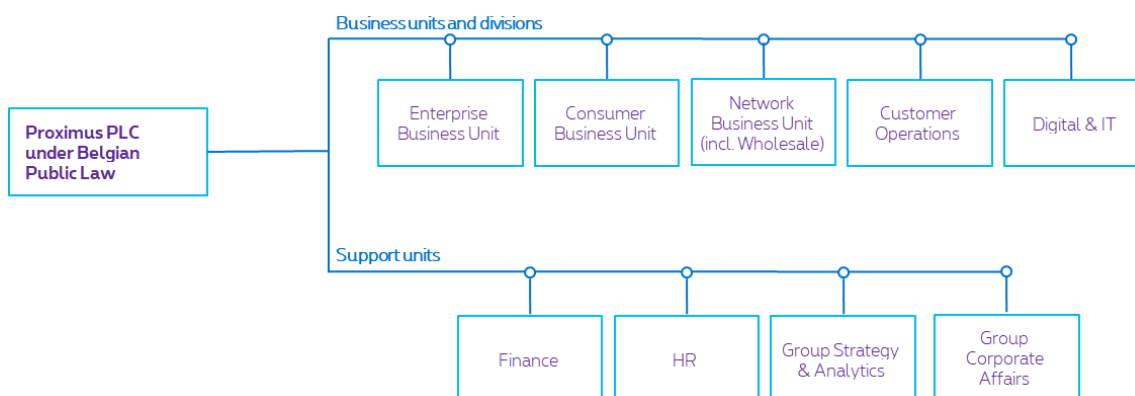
Proximus PLC under Belgian Public Law

Business units and divisions

Enterprise Business Unit

Consumer Business Unit

Network Business Unit (incl. Wholesale)

Customer Operations

Digital & IT

Support units

Finance

HR

Group Strategy & Analytics

Group Corporate Affairs